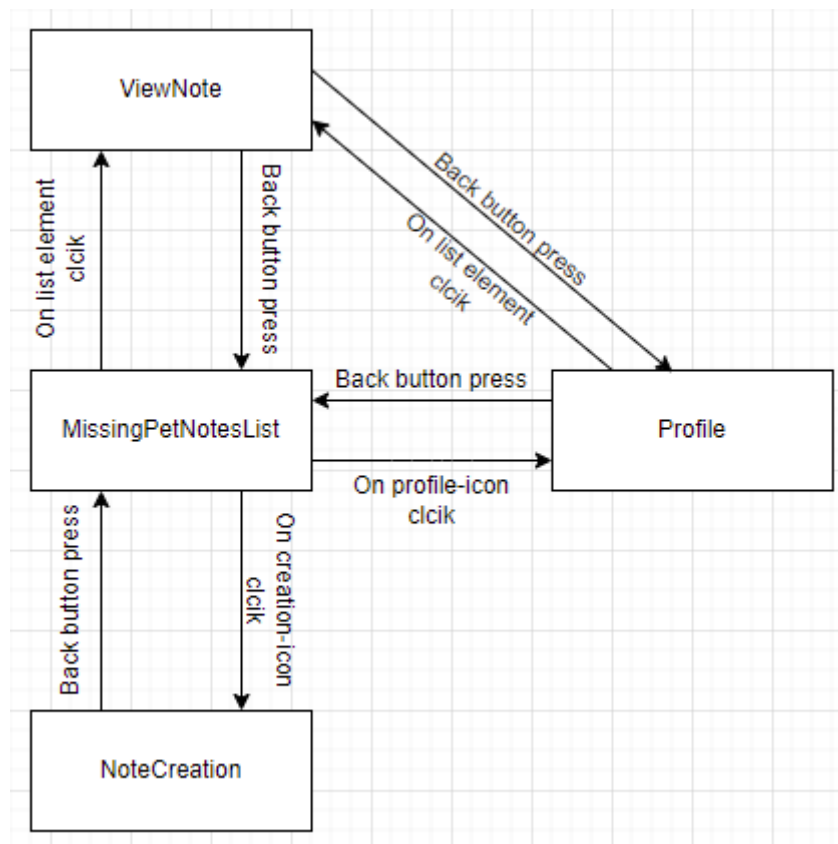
ViewNote

On list element clcik

Back button press

Back button press

On list element clcik

Back button press

MissingPetNotesList

Profile

On profile-icon clcik

Back button press

On creation-icon clcik

NoteCreation